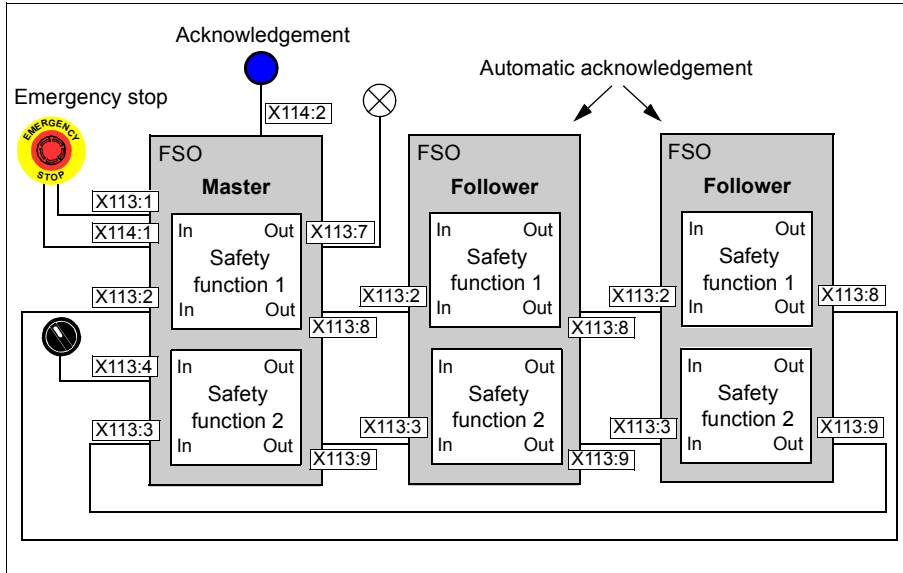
Acknowledgement

Automatic acknowledgement

Emergency stop

EMERGENCY STOP

X114:2

FSO
Master

X113:1
X114:1
In Out
Safety function 1
In Out
X113:7
X113:2
X113:8
X113:4
In Out
Safety function 2
In Out
X113:3
X113:9

FSO
Follower

X113:2
In Out
Safety function 1
In Out
X113:8
X113:3
In Out
Safety function 2
In Out
X113:9

FSO
Follower

X113:2
In Out
Safety function 1
In Out
X113:8
X113:3
In Out
Safety function 2
In Out
X113:9